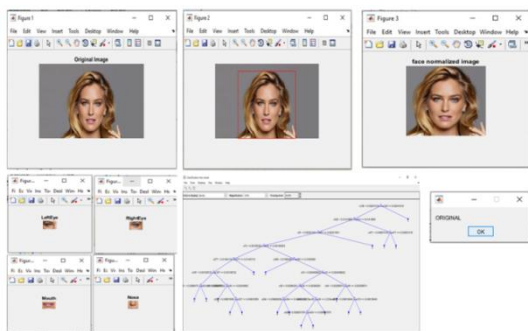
Figure 1
File Edit View Insert Tools Desktop Window Help
Original Image

Figure 2
File Edit View Insert Tools Desktop Window Help

Figure 3
File Edit View Insert Tools Desktop Window Help
face normalized image

Figur...
Fi Ed Vi Ins To Dest Win He
LeftEye

Figur...
Fi Ed Vi Ins To Dest Win He
RightEye

Figur...
Fi Ed Vi Ins To Dest Win He
Mouth

Figur...
Fi Ed Vi Ins To Dest Win He
Nose

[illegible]

ORIGINAL
OK